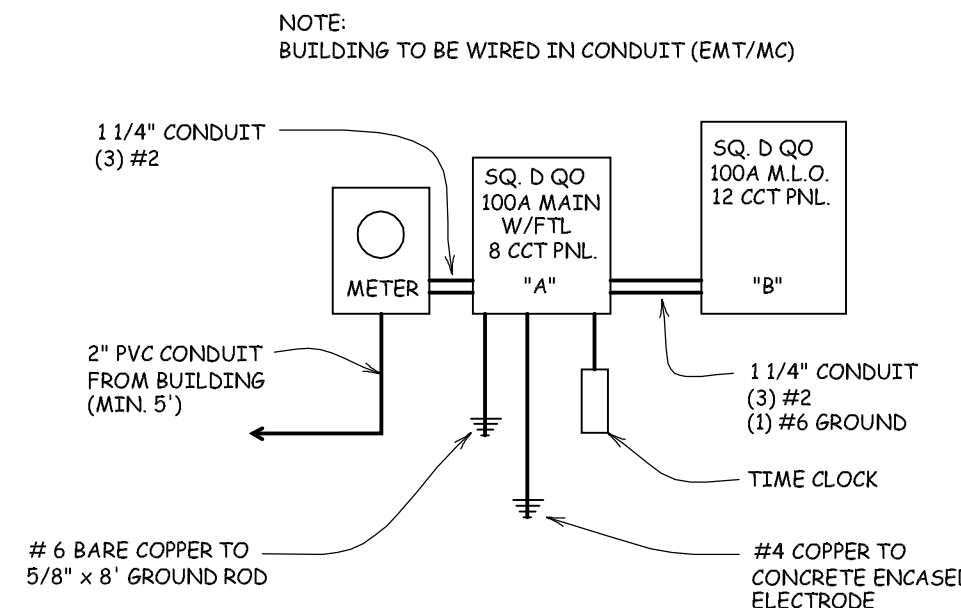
NOTE:
BUILDING TO BE WIRED IN CONDUIT (EMT/MC)

1 1/4" CONDUIT
(3) #2

SQ. D QO
100A MAIN
W/FTL
8 CCT PNL.
"A"

SQ. D QO
100A M.L.O.
12 CCT PNL.
"B"

METER

2" PVC CONDUIT
FROM BUILDING
(MIN. 5')

1 1/4" CONDUIT
(3) #2
(1) #6 GROUND

TIME CLOCK

# 6 BARE COPPER TO
5/8" x 8' GROUND ROD

#4 COPPER TO
CONCRETE ENCASE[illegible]
ELECTRODE